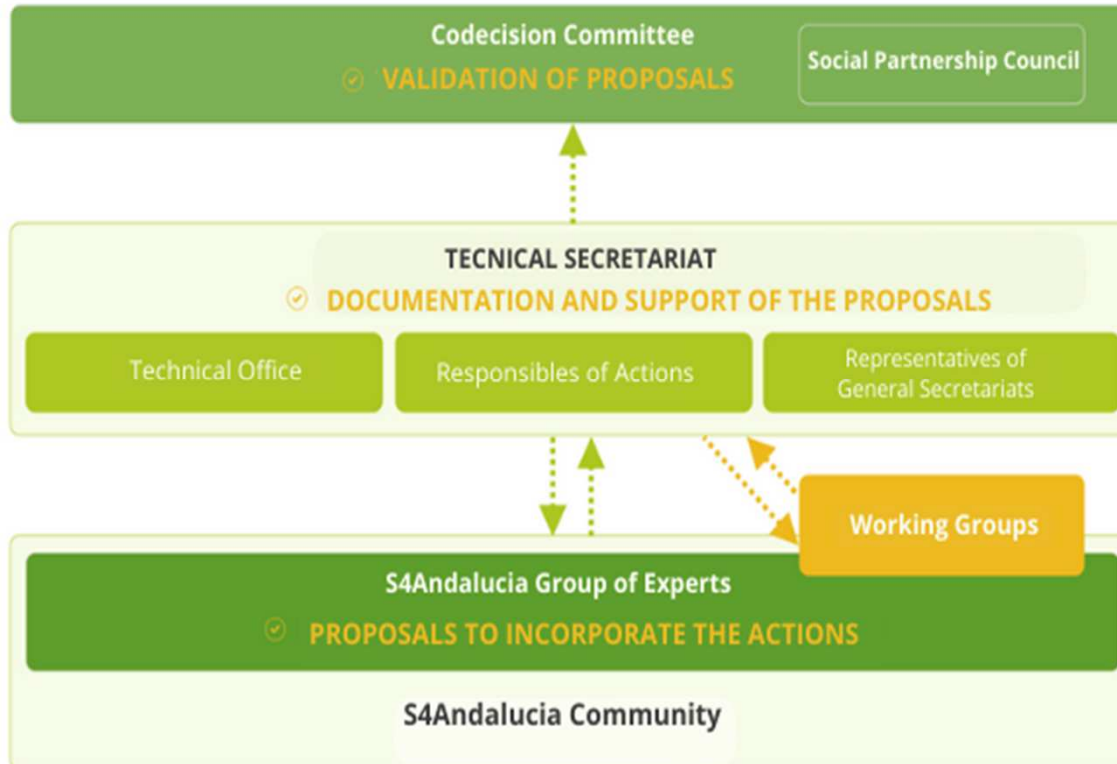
Codecision Committee

VALIDATION OF PROPOSALS

Social Partnership Council

TECNICAL SECRETARIAT

DOCUMENTATION AND SUPPORT OF THE PROPOSALS

Technical Office

Responsibles of Actions

Representatives of General Secretariats

Working Groups

S4Andalucia Group of Experts

PROPOSALS TO INCORPORATE THE ACTIONS

S4Andalucia Community